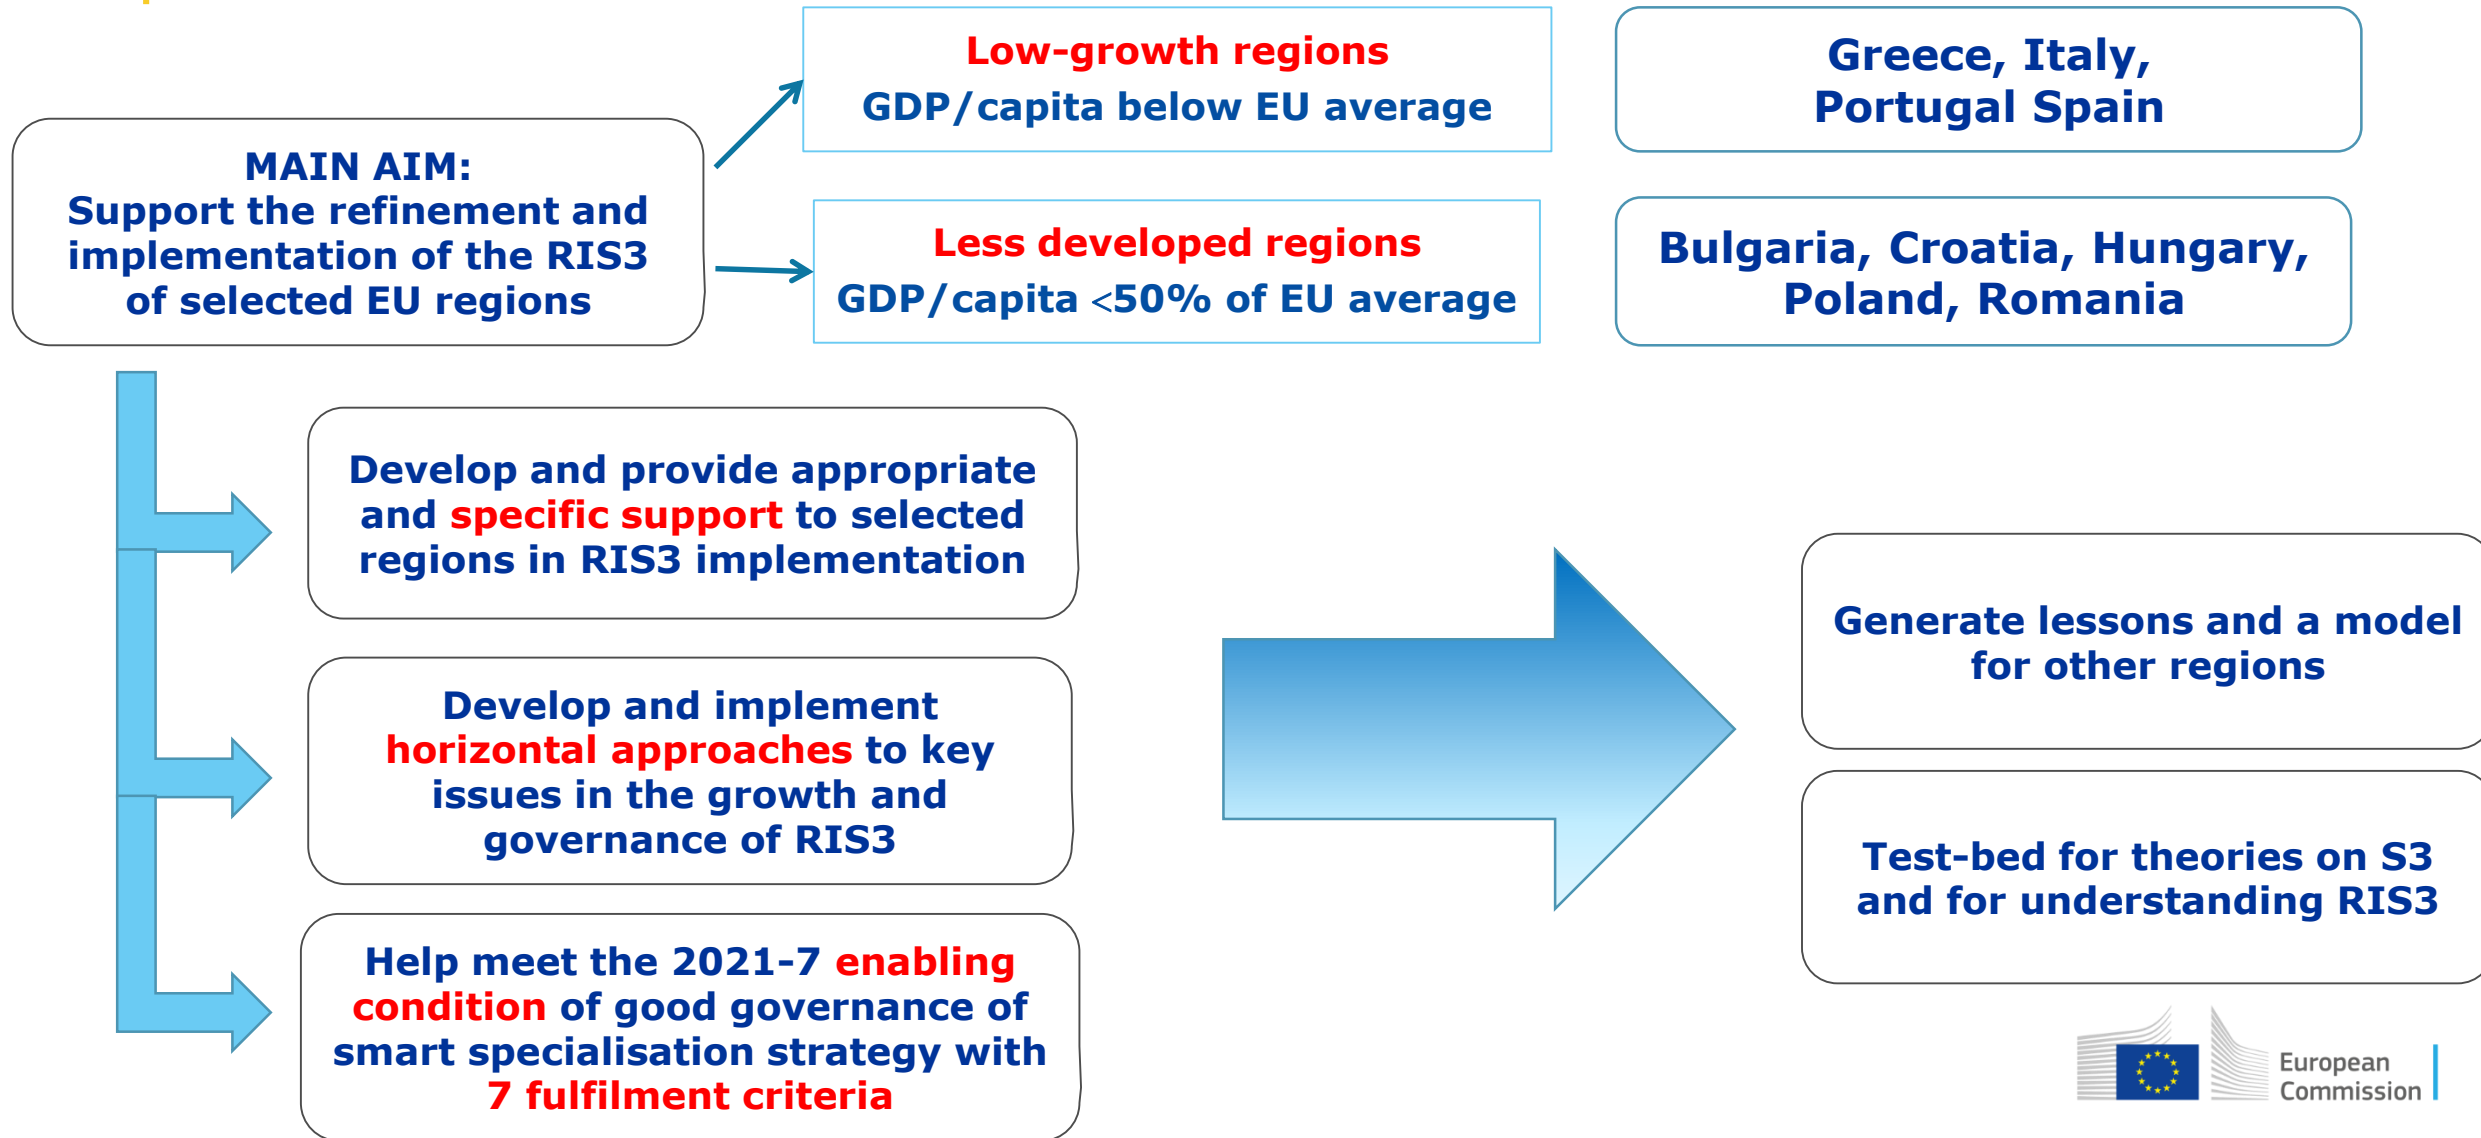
MAIN AIM:
Support the refinement and implementation of the RIS3 of selected EU regions

Low-growth regions
GDP/capita below EU average

Greece, Italy, Portugal Spain

Less developed regions
GDP/capita <50% of EU average

Bulgaria, Croatia, Hungary, Poland, Romania

Develop and provide appropriate and specific support to selected regions in RIS3 implementation

Develop and implement horizontal approaches to key issues in the growth and governance of RIS3

Help meet the 2021-7 enabling condition of good governance of smart specialisation strategy with 7 fulfilment criteria

Generate lessons and a model for other regions

Test-bed for theories on S3 and for understanding RIS3

European Commission